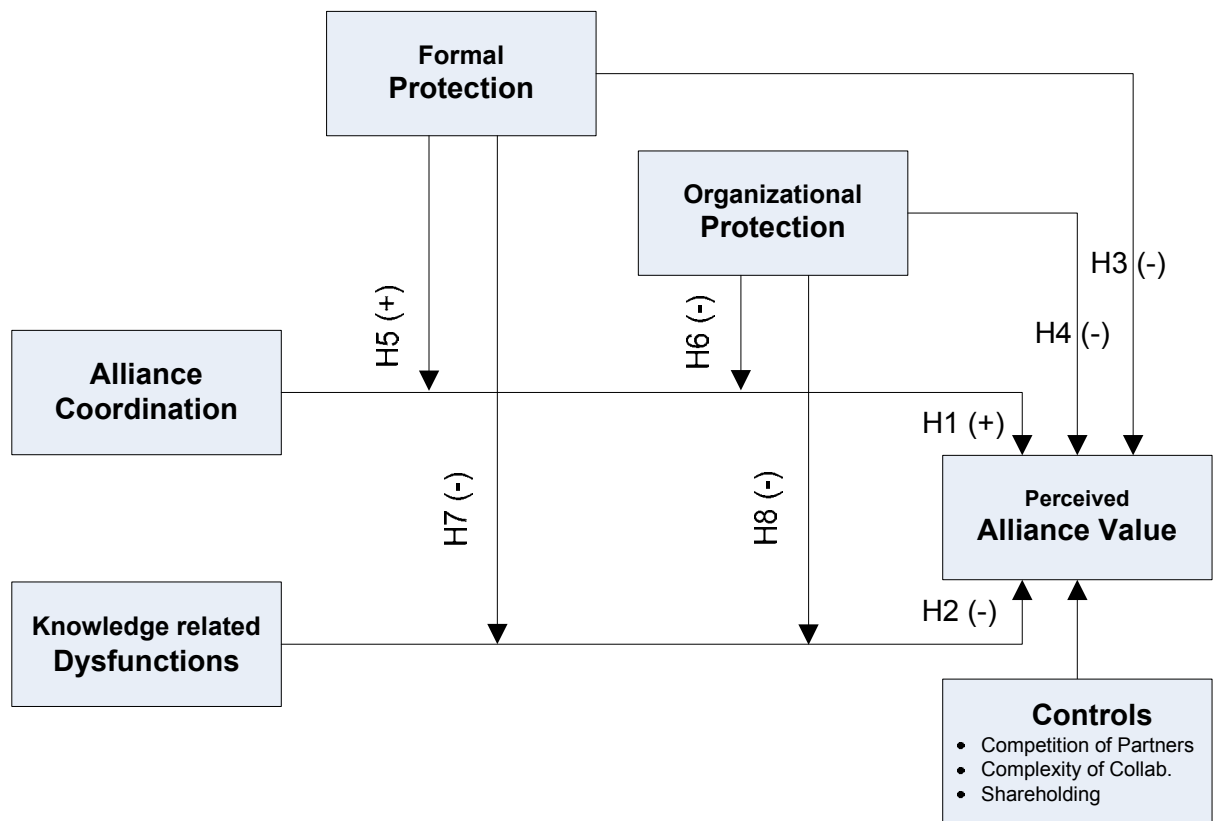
Formal Protection

Organizational Protection

H3 (-)

H4 (-)

H5 (+)

H6 (-)

Alliance Coordination

H1 (+)

H7 (-)

H8 (-)

Perceived Alliance Value

Knowledge related Dysfunctions

H2 (-)

Controls
- Competition of Partners
- Complexity of Collab.
- Shareholding